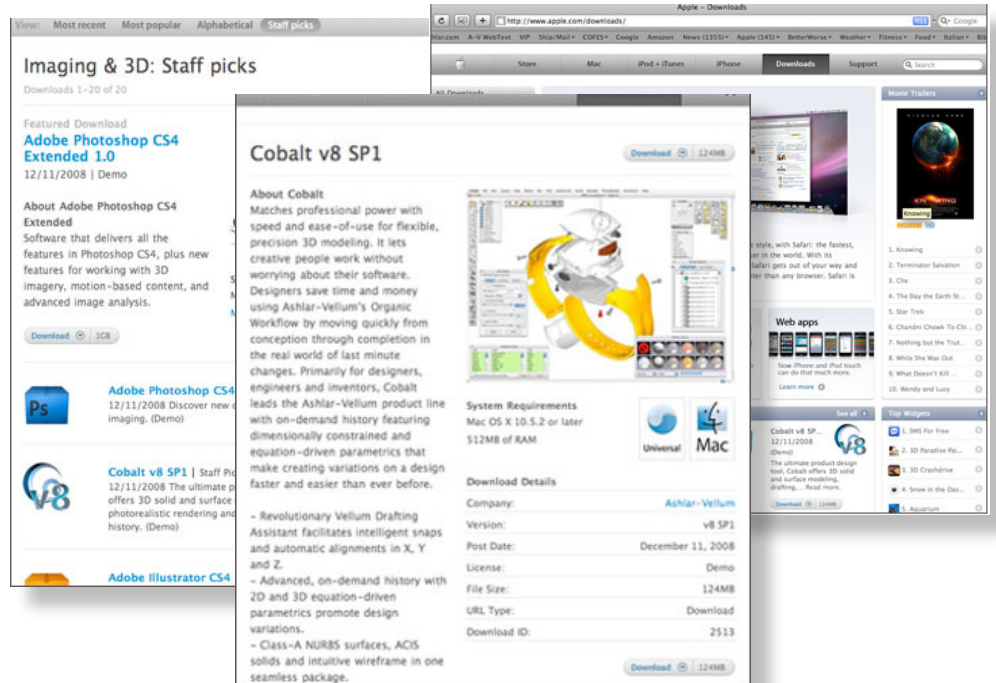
View: Most recent Most popular Alphabetical Staff picks

Imaging & 3D: Staff picks
Downloads 1–20 of 20

Featured Download
Adobe Photoshop CS4 Extended 1.0
12/11/2008 | Demo

About Adobe Photoshop CS4 Extended
Software that delivers all the features in Photoshop CS4, plus new features for working with 3D imagery, motion-based content, and advanced image analysis.

Download 1GB

Adobe Photoshop CS4
12/11/2008 Discover new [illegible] imaging. (Demo)

Cobalt v8 SP1 | Staff Pi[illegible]
12/11/2008 The ultimate p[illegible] offers 3D solid and surface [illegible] photorealistic rendering and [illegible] history. (Demo)

Adobe Illustrator CS4

Apple – Downloads
http://www.apple.com/downloads/
Store Mac iPod + iTunes iPhone Downloads Support Search

Movie Trailers
Knowing
1. Knowing
2. Terminator Salvation
3. Che
4. The Day the Earth St...
5. Star Trek
6. Chandni Chowk To Chi...
7. Nothing but the Trut...
8. While She Was Out
9. What Doesn't Kill ...
10. Wendy and Lucy

Web apps
Now iPhone and iPod touch can do that much more.
Learn more

Top Widgets
1. SMS For Free
2. 3D Paradise Pai...
3. 3D Crashdrive
4. Snow in the Das...
5. Aquarium

Cobalt v8 SP...
12/11/2008 (Demo)
The ultimate product design tool, Cobalt offers 3D solid and surface modeling, drafting, ... Read more.

Cobalt v8 SP1
Download 124MB

About Cobalt
Matches professional power with speed and ease-of-use for flexible, precision 3D modeling. It lets creative people work without worrying about their software. Designers save time and money using Ashlar-Vellum's Organic Workflow by moving quickly from conception through completion in the real world of last minute changes. Primarily for designers, engineers and inventors, Cobalt leads the Ashlar-Vellum product line with on-demand history featuring dimensionally constrained and equation-driven parametrics that make creating variations on a design faster and easier than ever before.

– Revolutionary Vellum Drafting Assistant facilitates intelligent snaps and automatic alignments in X, Y and Z.
– Advanced, on-demand history with 2D and 3D equation-driven parametrics promote design variations.
– Class-A NURBS surfaces, ACIS solids and intuitive wireframe in one seamless package.

System Requirements
Mac OS X 10.5.2 or later
512MB of RAM

Universal Mac

Download Details
| | |
|---|---|
| Company: | Ashlar-Vellum |
| Version: | v8 SP1 |
| Post Date: | December 11, 2008 |
| License: | Demo |
| File Size: | 124MB |
| URL Type: | Download |
| Download ID: | 2513 |

Download 124MB